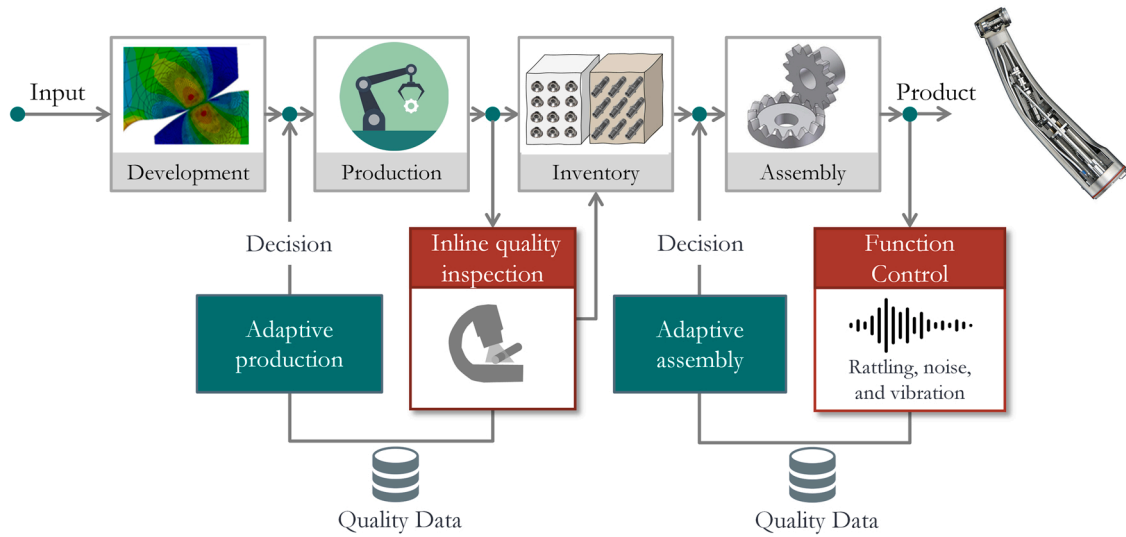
Input

Development

Production

Inventory

Assembly

Product

Decision

Inline quality inspection

Decision

Function Control

Adaptive production

Adaptive assembly

Rattling, noise, and vibration

Quality Data

Quality Data